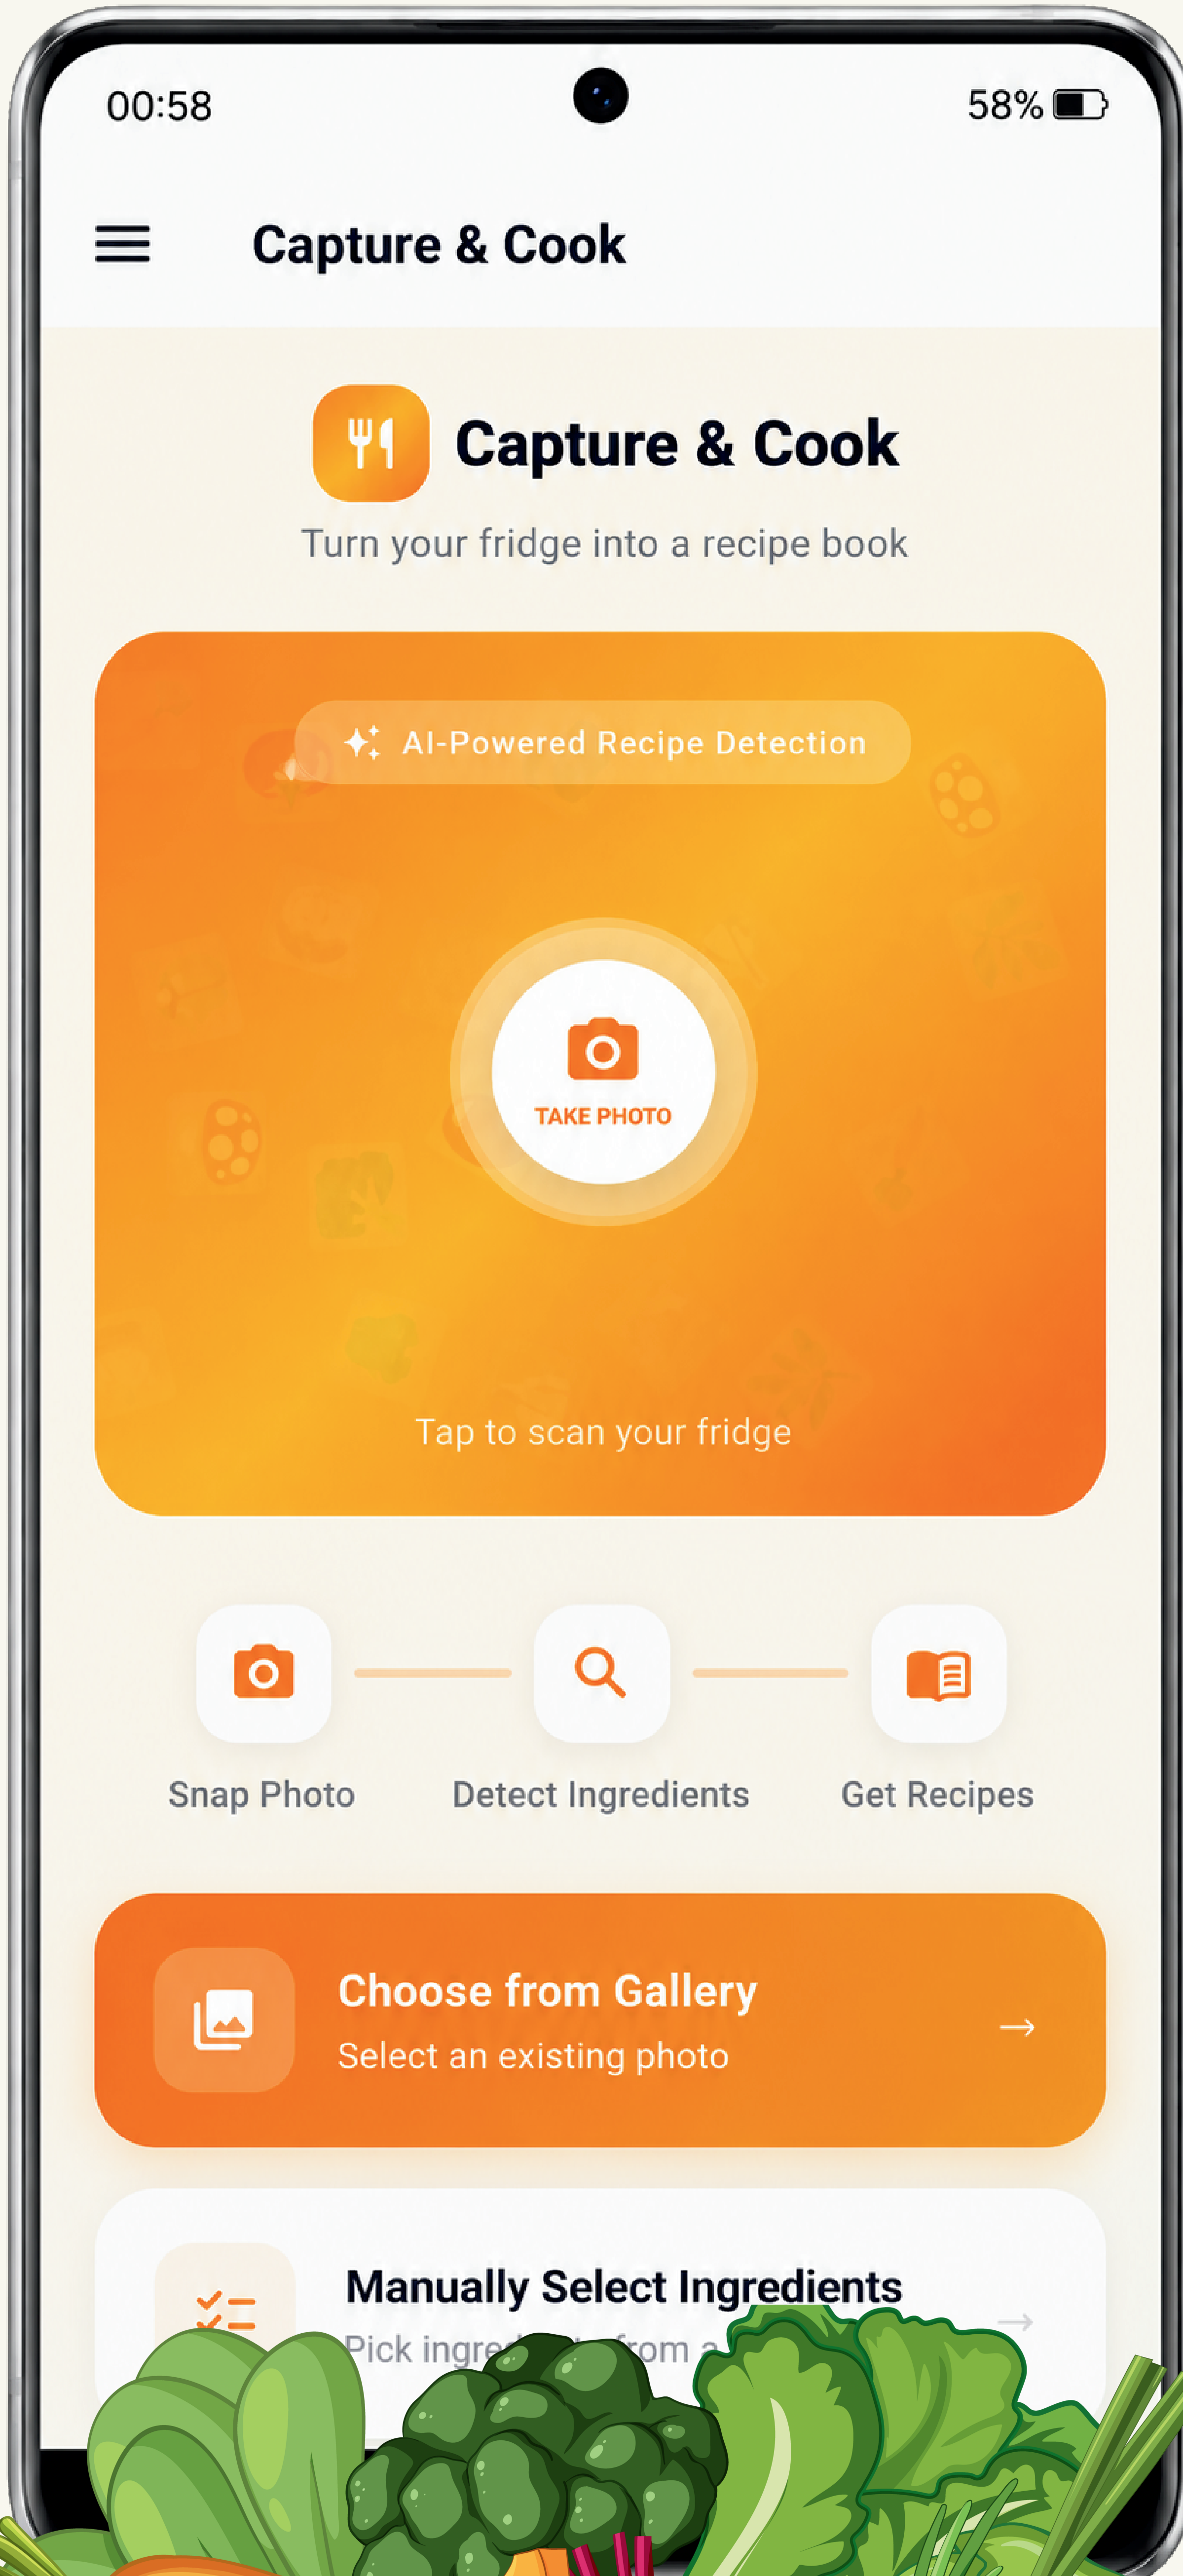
00:58

58%

Capture & Cook

Capture & Cook

Turn your fridge into a recipe book

AI-Powered Recipe Detection

TAKE PHOTO

Tap to scan your fridge

Snap Photo

Detect Ingredients

Get Recipes

Choose from Gallery

Select an existing photo

→

Manually Select Ingredients

Pick ingre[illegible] from a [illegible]

→